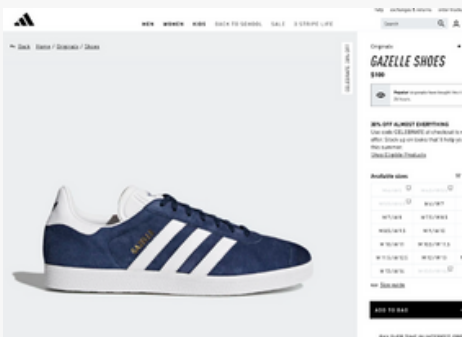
MEN WOMEN KIDS BACK TO SCHOOL SALE 3 STRIPE LIFE

help exchanges & returns order tracker

Search

← Back Home / Originals / Shoes

Originals

GAZELLE SHOES

$100

Popular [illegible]

30% OFF ALMOST EVERYTHING

Use code CELEBRATE at checkout to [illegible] offer. Stock up on looks that'll help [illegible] this summer.

View Eligible Products

Available sizes

Size guide

ADD TO BAG

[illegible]